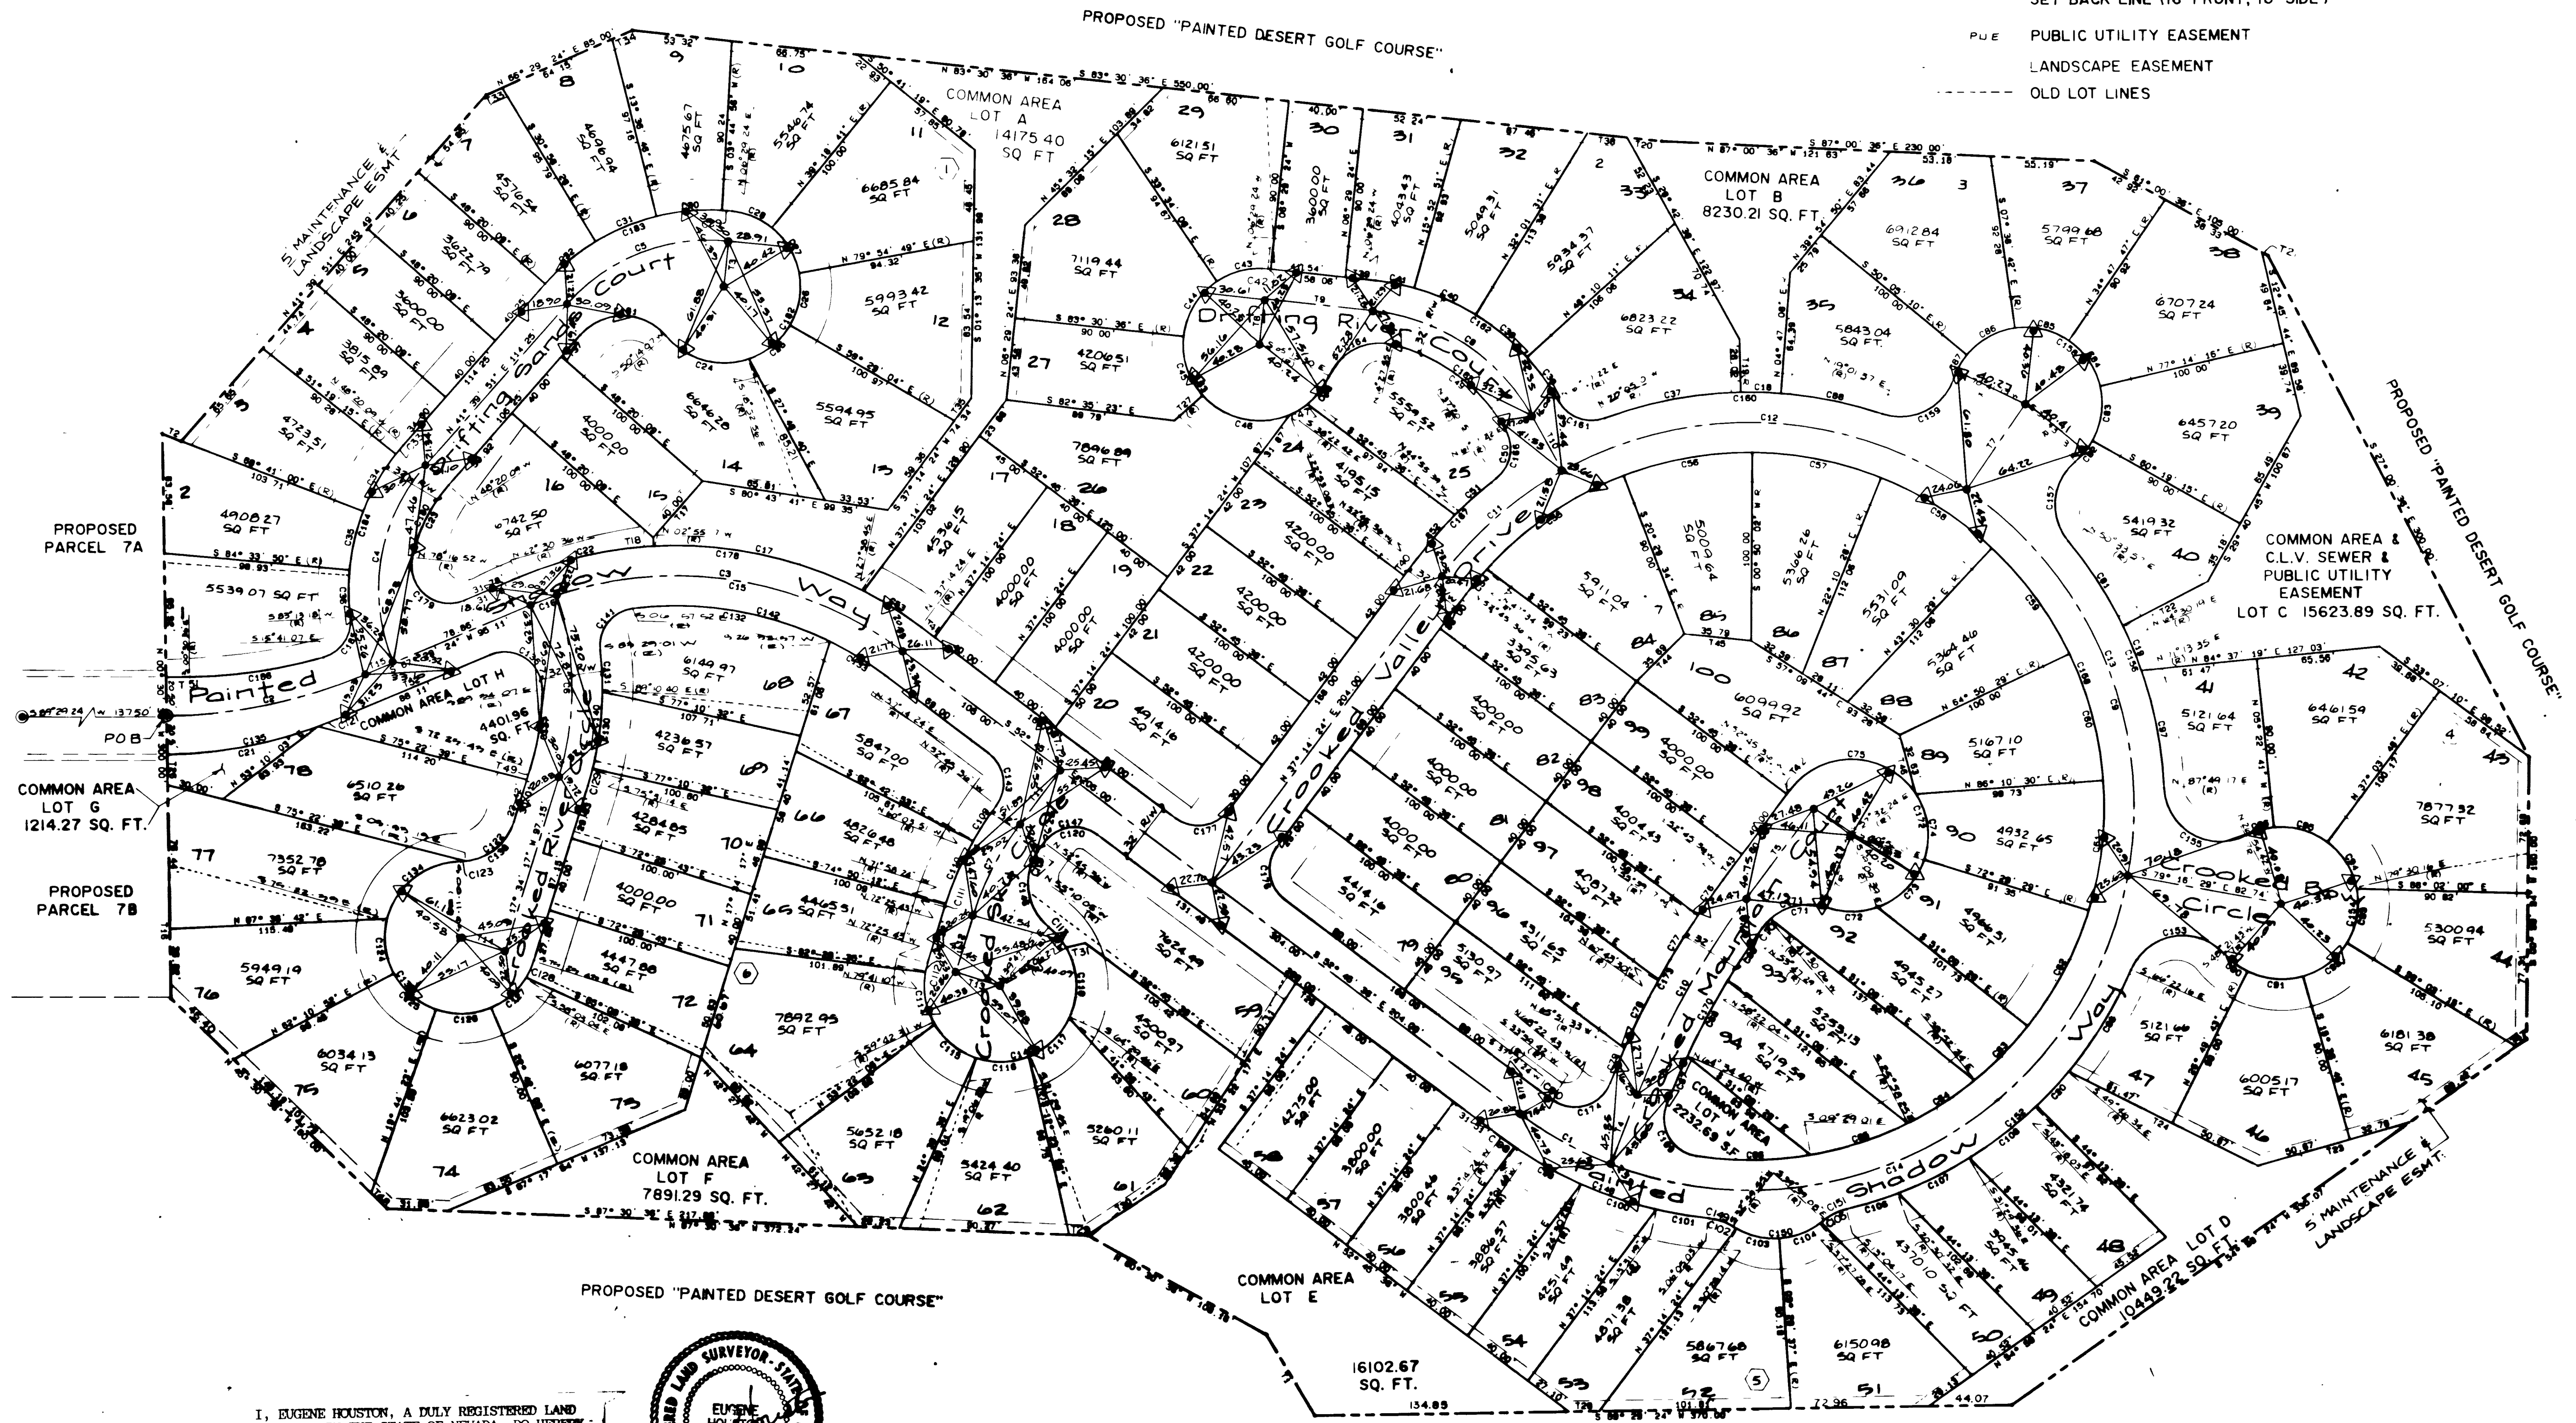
PROPOSED "PAINTED DESERT GOLF COURSE"

SET BACK LINE (15' FRONT, 10' SIDE)
PUE PUBLIC UTILITY EASEMENT
LANDSCAPE EASEMENT
OLD LOT LINES

COMMON AREA LOT A 14175.40 SQ FT

COMMON AREA LOT B 8230.21 SQ. FT.

5' MAINTENANCE & LANDSCAPE ESMT

PROPOSED PARCEL 7A

COMMON AREA LOT H

P.O.B.

COMMON AREA LOT G 1214.27 SQ. FT.

PROPOSED PARCEL 7B

COMMON AREA & C.L.V. SEWER & PUBLIC UTILITY EASEMENT LOT C 15623.89 SQ. FT.

PROPOSED "PAINTED DESERT GOLF COURSE"

Sand Court
Drifting Sand
Drifting River Court
Shadow Way
Painted
Crooked River Circle
Crooked Sky Circle
Crooked Valley Drive
Crooked Mountain Court
Crooked Bay Circle
Painted Shadow Way

COMMON AREA LOT F 7891.29 SQ. FT.

COMMON AREA LOT E 16102.67 SQ. FT.

COMMON AREA LOT J 2232.69 S.F.

COMMON AREA LOT D 10449.22 SQ. FT.

5' MAINTENANCE & LANDSCAPE ESMT.

PROPOSED "PAINTED DESERT GOLF COURSE"

I, EUGENE HOUSTON, A DULY REGISTERED LAND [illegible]

REGISTERED LAND SURVEYOR - STATE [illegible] EUGENE HOUSTON